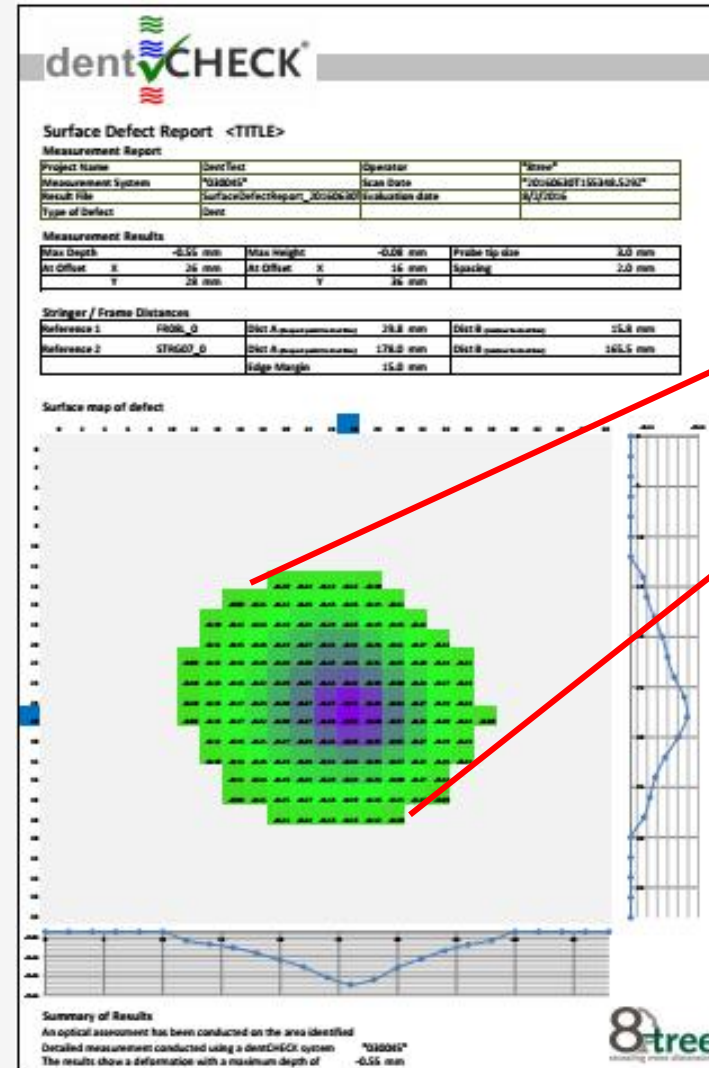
dentCHECK

Surface Defect Report <TITLE>

Measurement Report

| Project Name | DentTest | Operator | "8tree" |
|---|---|---|---|
| Measurement System | "030045" | Scan Date | "20160630T155348.529Z" |
| Result File | SurfaceDefectReport_20160630 | Evaluation date | 8/2/2016 |
| Type of Defect | Dent | | |

Measurement Results

| Max Depth | | -0.55 mm | Max Height | | -0.08 mm | Probe tip size | 3.0 mm |
|---|---|---|---|---|---|---|---|
| At Offset | X | 26 mm | At Offset | X | 16 mm | Spacing | 2.0 mm |
| | Y | 28 mm | | Y | 36 mm | | |

Stringer / Frame Distances

| Reference 1 | FR08L_0 | Dist A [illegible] | 29.8 mm | Dist B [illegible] | 15.8 mm |
|---|---|---|---|---|---|
| Reference 2 | STRG07_0 | Dist A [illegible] | 178.0 mm | Dist B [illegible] | 165.5 mm |
| | | Edge Margin | 15.0 mm | | |

Surface map of defect

Summary of Results
An optical assessment has been conducted on the area identified
Detailed measurement conducted using a dentCHECK system "030045"
The results show a deformation with a maximum depth of -0.55 mm

8tree